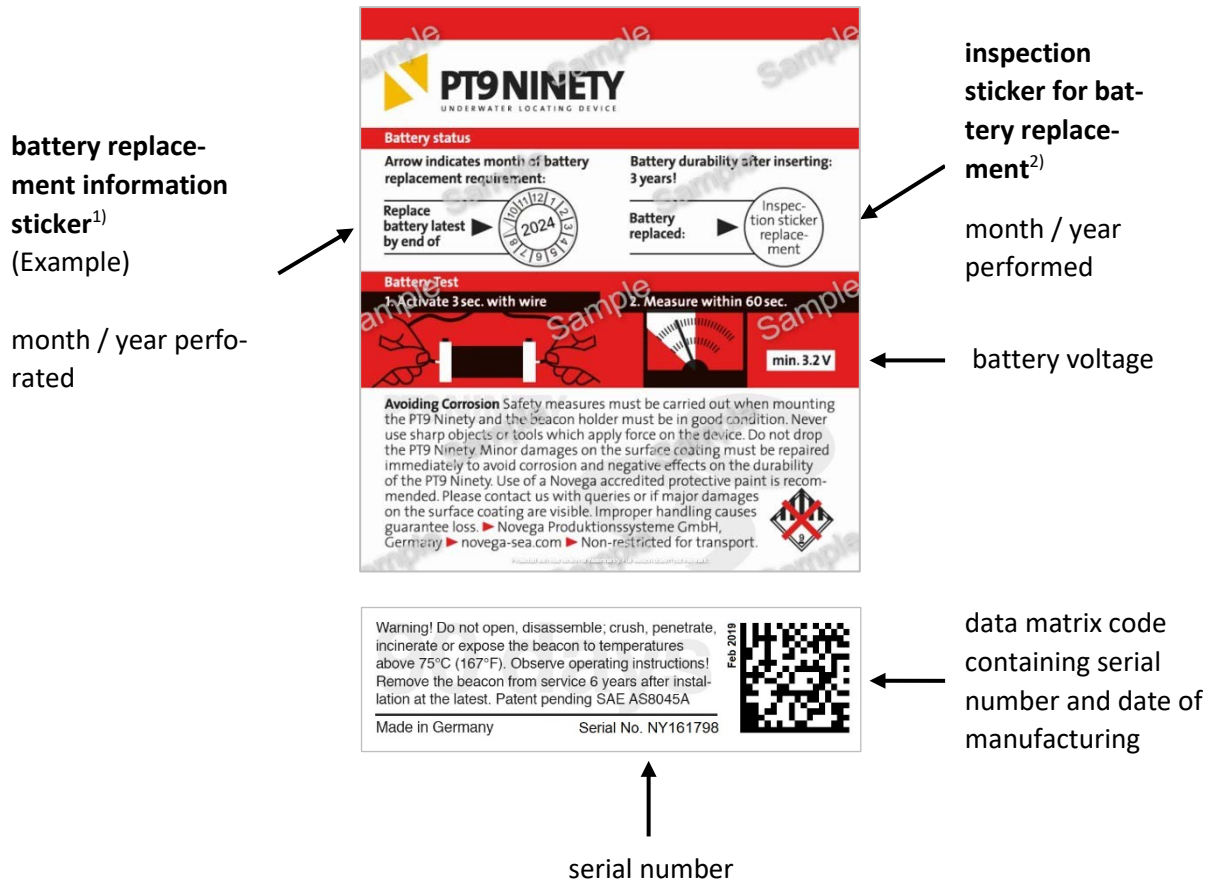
battery replacement information sticker$^{1)}$
(Example)

month / year perforated

PT9 NINETY
UNDERWATER LOCATING DEVICE

Battery status

Arrow indicates month of battery replacement requirement:

Replace battery latest by end of ▶ 2024 1 2 3 4 5 6 7 8 9 10 11 12

Battery durability after inserting: 3 years!

Battery replaced: ▶ Inspection sticker replacement

Battery Test

1. Activate 3 sec. with wire

2. Measure within 60 sec.

min. 3.2 V

Avoiding Corrosion Safety measures must be carried out when mounting the PT9 Ninety and the beacon holder must be in good condition. Never use sharp objects or tools which apply force on the device. Do not drop the PT9 Ninety. Minor damages on the surface coating must be repaired immediately to avoid corrosion and negative effects on the durability of the PT9 Ninety. Use of a Novega accredited protective paint is recommended. Please contact us with queries or if major damages on the surface coating are visible. Improper handling causes guarantee loss. ▶ Novega Produktionssysteme GmbH, Germany ▶ novega-sea.com ▶ Non-restricted for transport.

9

Sample Sample Sample Sample Sample Sample Sample

inspection sticker for battery replacement$^{2)}$

month / year performed

battery voltage

Warning! Do not open, disassemble; crush, penetrate, incinerate or expose the beacon to temperatures above 75°C (167°F). Observe operating instructions! Remove the beacon from service 6 years after installation at the latest. Patent pending SAE AS8045A

Made in Germany Serial No. NY161798

Feb 2019

data matrix code containing serial number and date of manufacturing

serial number